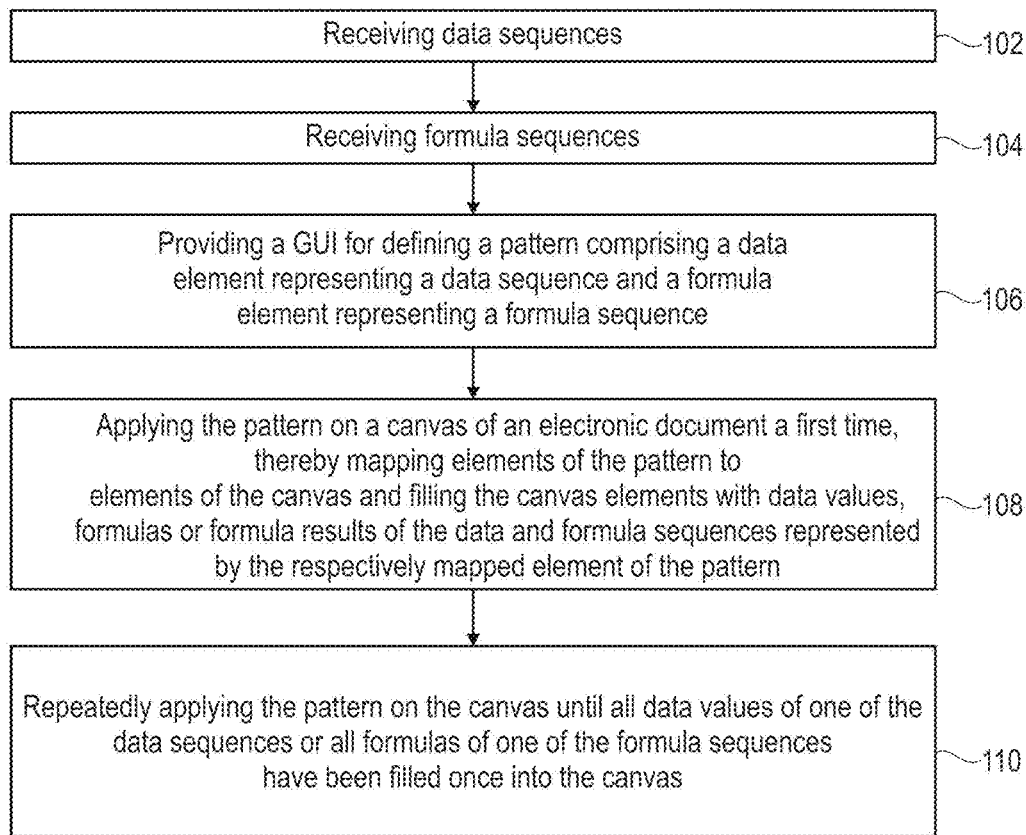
Receiving data sequences

102

Receiving formula sequences

104

Providing a GUI for defining a pattern comprising a data element representing a data sequence and a formula element representing a formula sequence

106

Applying the pattern on a canvas of an electronic document a first time, thereby mapping elements of the pattern to elements of the canvas and filling the canvas elements with data values, formulas or formula results of the data and formula sequences represented by the respectively mapped element of the pattern

108

Repeatedly applying the pattern on the canvas until all data values of one of the data sequences or all formulas of one of the formula sequences have been filled once into the canvas

110